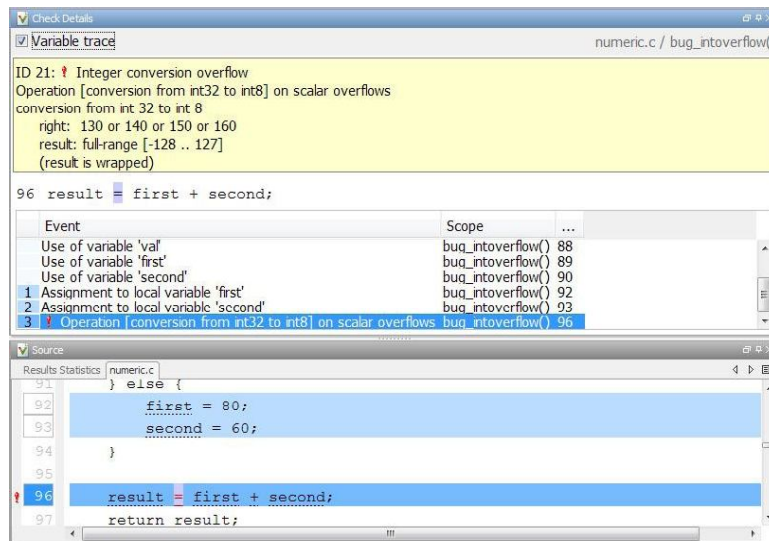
Check Details

Variable trace

numeric.c / bug_intoverflow(

ID 21: ! Integer conversion overflow
Operation [conversion from int32 to int8] on scalar overflows
conversion from int 32 to int 8
right: 130 or 140 or 150 or 160
result: full-range [-128 .. 127]
(result is wrapped)

96 result = first + second;

| | Event | Scope | ... |
|---|---|---|---|
| | Use of variable 'val' | bug_intoverflow() | 88 |
| | Use of variable 'first' | bug_intoverflow() | 89 |
| | Use of variable 'second' | bug_intoverflow() | 90 |
| 1 | Assignment to local variable 'first' | bug_intoverflow() | 92 |
| 2 | Assignment to local variable 'second' | bug_intoverflow() | 93 |
| 3 | ! Operation [conversion from int32 to int8] on scalar overflows | bug_intoverflow() | 96 |

Source

Results Statistics numeric.c

91 } else {
92 first = 80;
93 second = 60;
94 }
95
96 result = first + second;
97 return result;